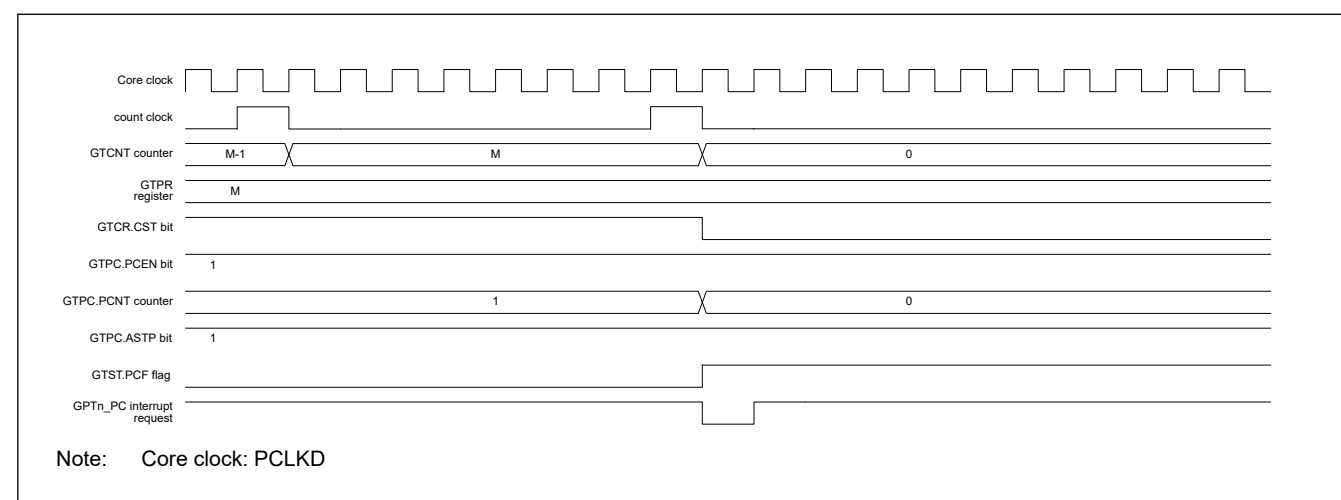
Core clock

count clock

GTCNT counter M-1 M 0

GTPR register M

GTCR.CST bit

GTPC.PCEN bit 1

GTPC.PCNT counter 1 0

GTPC.ASTP bit 1

GTST.PCF flag

GPTn_PC interrupt request

Note: Core clock: PCLKD